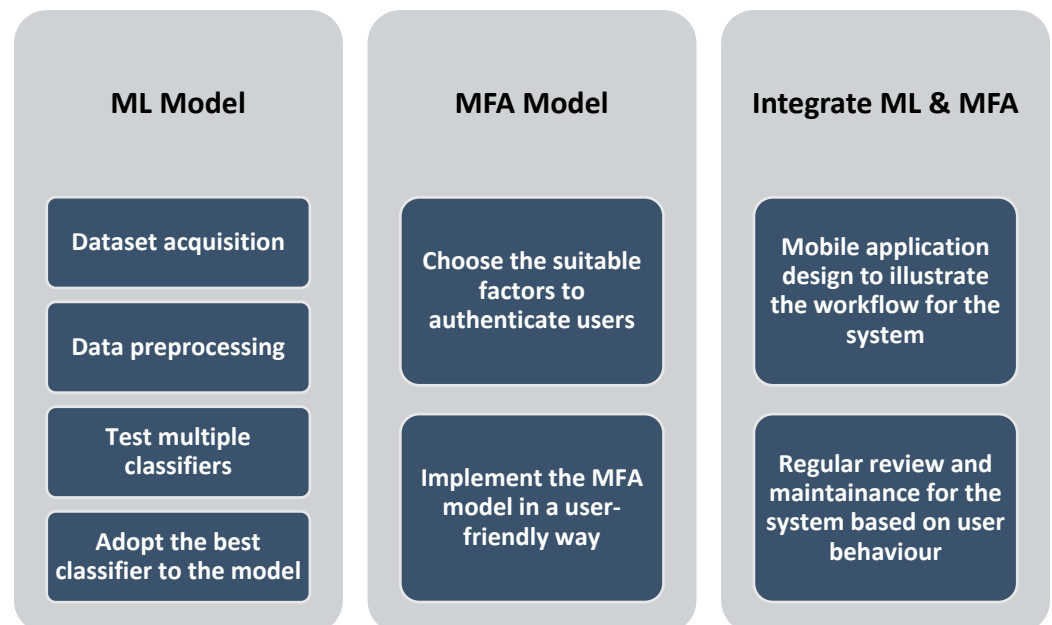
ML Model

Dataset acquisition

Data preprocessing

Test multiple classifiers

Adopt the best classifier to the model

MFA Model

Choose the suitable factors to authenticate users

Implement the MFA model in a user-friendly way

Integrate ML & MFA

Mobile application design to illustrate the workflow for the system

Regular review and maintainance for the system based on user behaviour